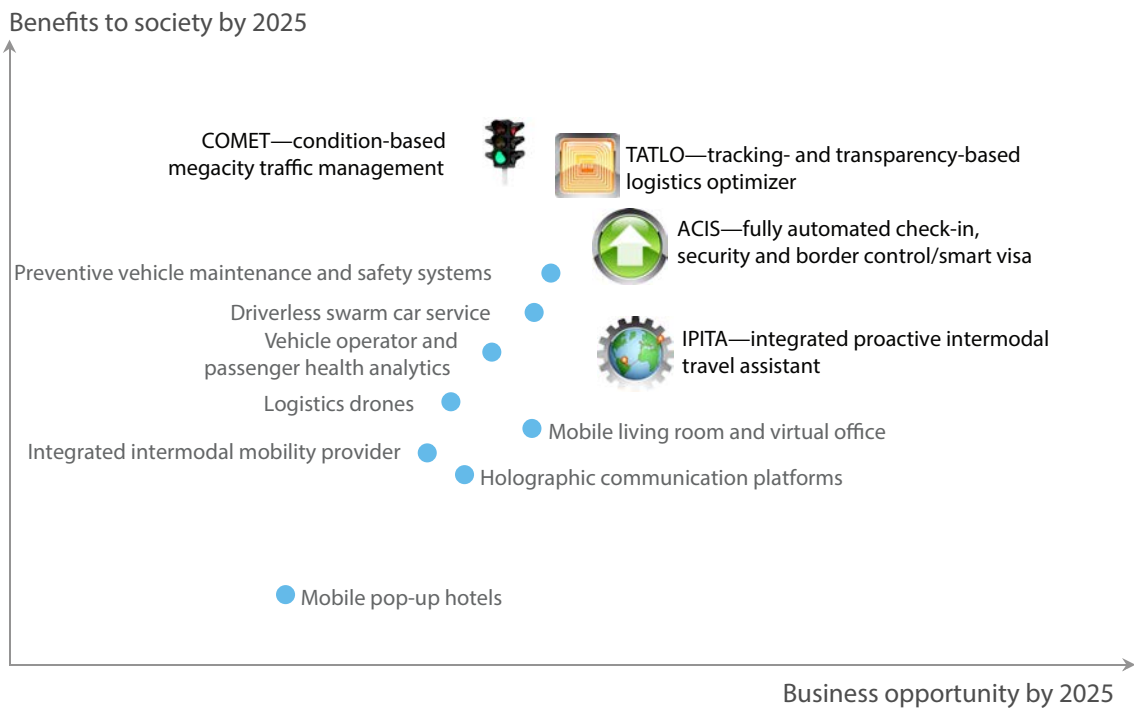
Benefits to society by 2025

COMET—condition-based megacity traffic management

TATLO—tracking- and transparency-based logistics optimizer

ACIS—fully automated check-in, security and border control/smart visa

Preventive vehicle maintenance and safety systems

Driverless swarm car service

Vehicle operator and passenger health analytics

IPITA—integrated proactive intermodal travel assistant

Logistics drones

Mobile living room and virtual office

Integrated intermodal mobility provider

Holographic communication platforms

Mobile pop-up hotels

Business opportunity by 2025